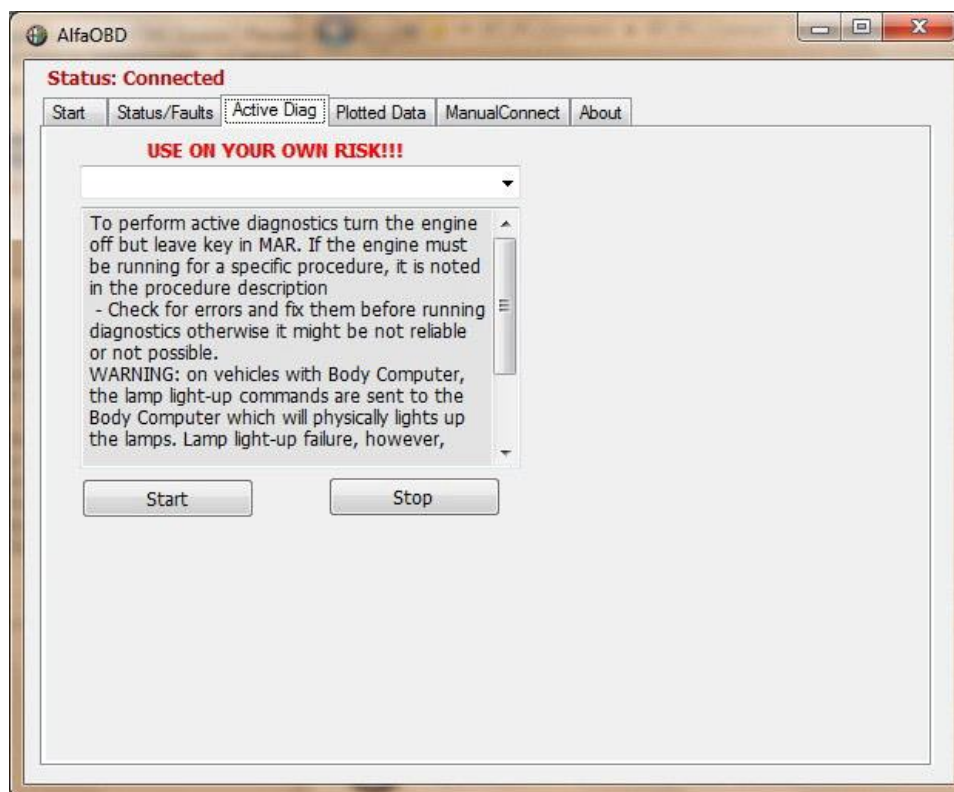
AlfaOBD

Status: Connected

Start | Status/Faults | Active Diag | Plotted Data | ManualConnect | About

USE ON YOUR OWN RISK!!!

To perform active diagnostics turn the engine off but leave key in MAR. If the engine must be running for a specific procedure, it is noted in the procedure description
- Check for errors and fix them before running diagnostics otherwise it might be not reliable or not possible.
WARNING: on vehicles with Body Computer, the lamp light-up commands are sent to the Body Computer which will physically lights up the lamps. Lamp light-up failure, however,

Start

Stop